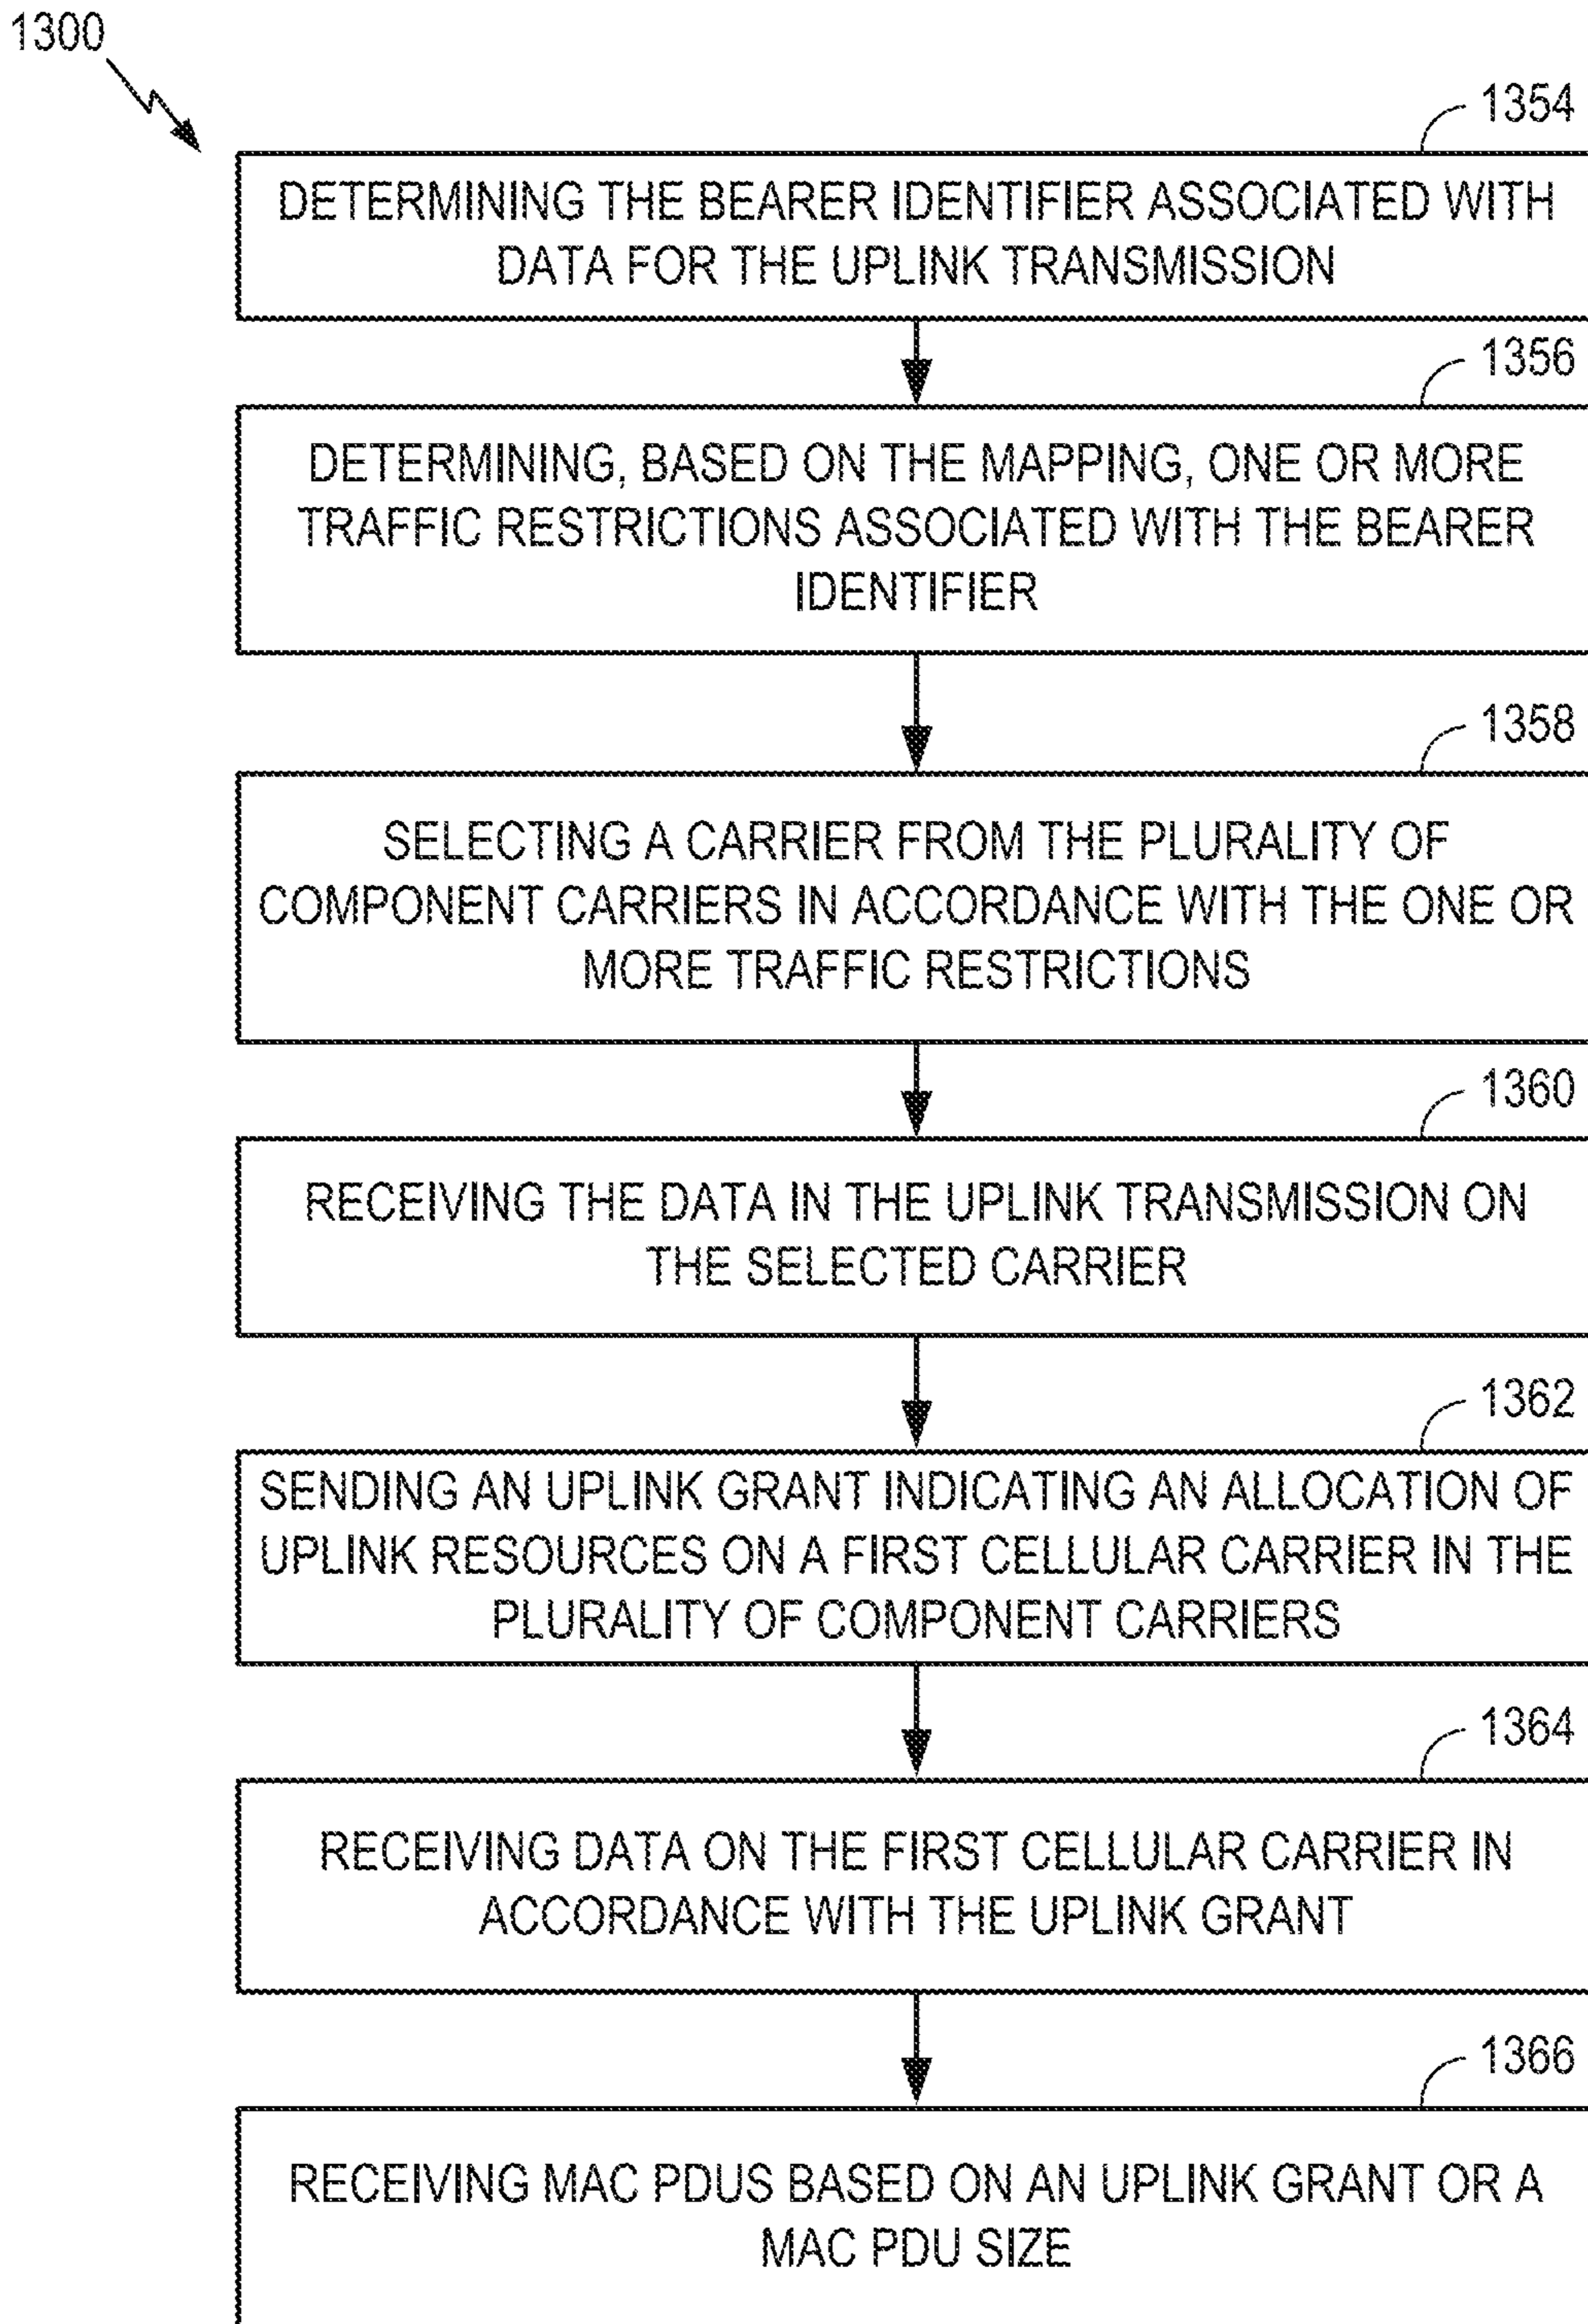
1300

1354

DETERMINING THE BEARER IDENTIFIER ASSOCIATED WITH DATA FOR THE UPLINK TRANSMISSION

1356

DETERMINING, BASED ON THE MAPPING, ONE OR MORE TRAFFIC RESTRICTIONS ASSOCIATED WITH THE BEARER IDENTIFIER

1358

SELECTING A CARRIER FROM THE PLURALITY OF COMPONENT CARRIERS IN ACCORDANCE WITH THE ONE OR MORE TRAFFIC RESTRICTIONS

1360

RECEIVING THE DATA IN THE UPLINK TRANSMISSION ON THE SELECTED CARRIER

1362

SENDING AN UPLINK GRANT INDICATING AN ALLOCATION OF UPLINK RESOURCES ON A FIRST CELLULAR CARRIER IN THE PLURALITY OF COMPONENT CARRIERS

1364

RECEIVING DATA ON THE FIRST CELLULAR CARRIER IN ACCORDANCE WITH THE UPLINK GRANT

1366

RECEIVING MAC PDUS BASED ON AN UPLINK GRANT OR A MAC PDU SIZE